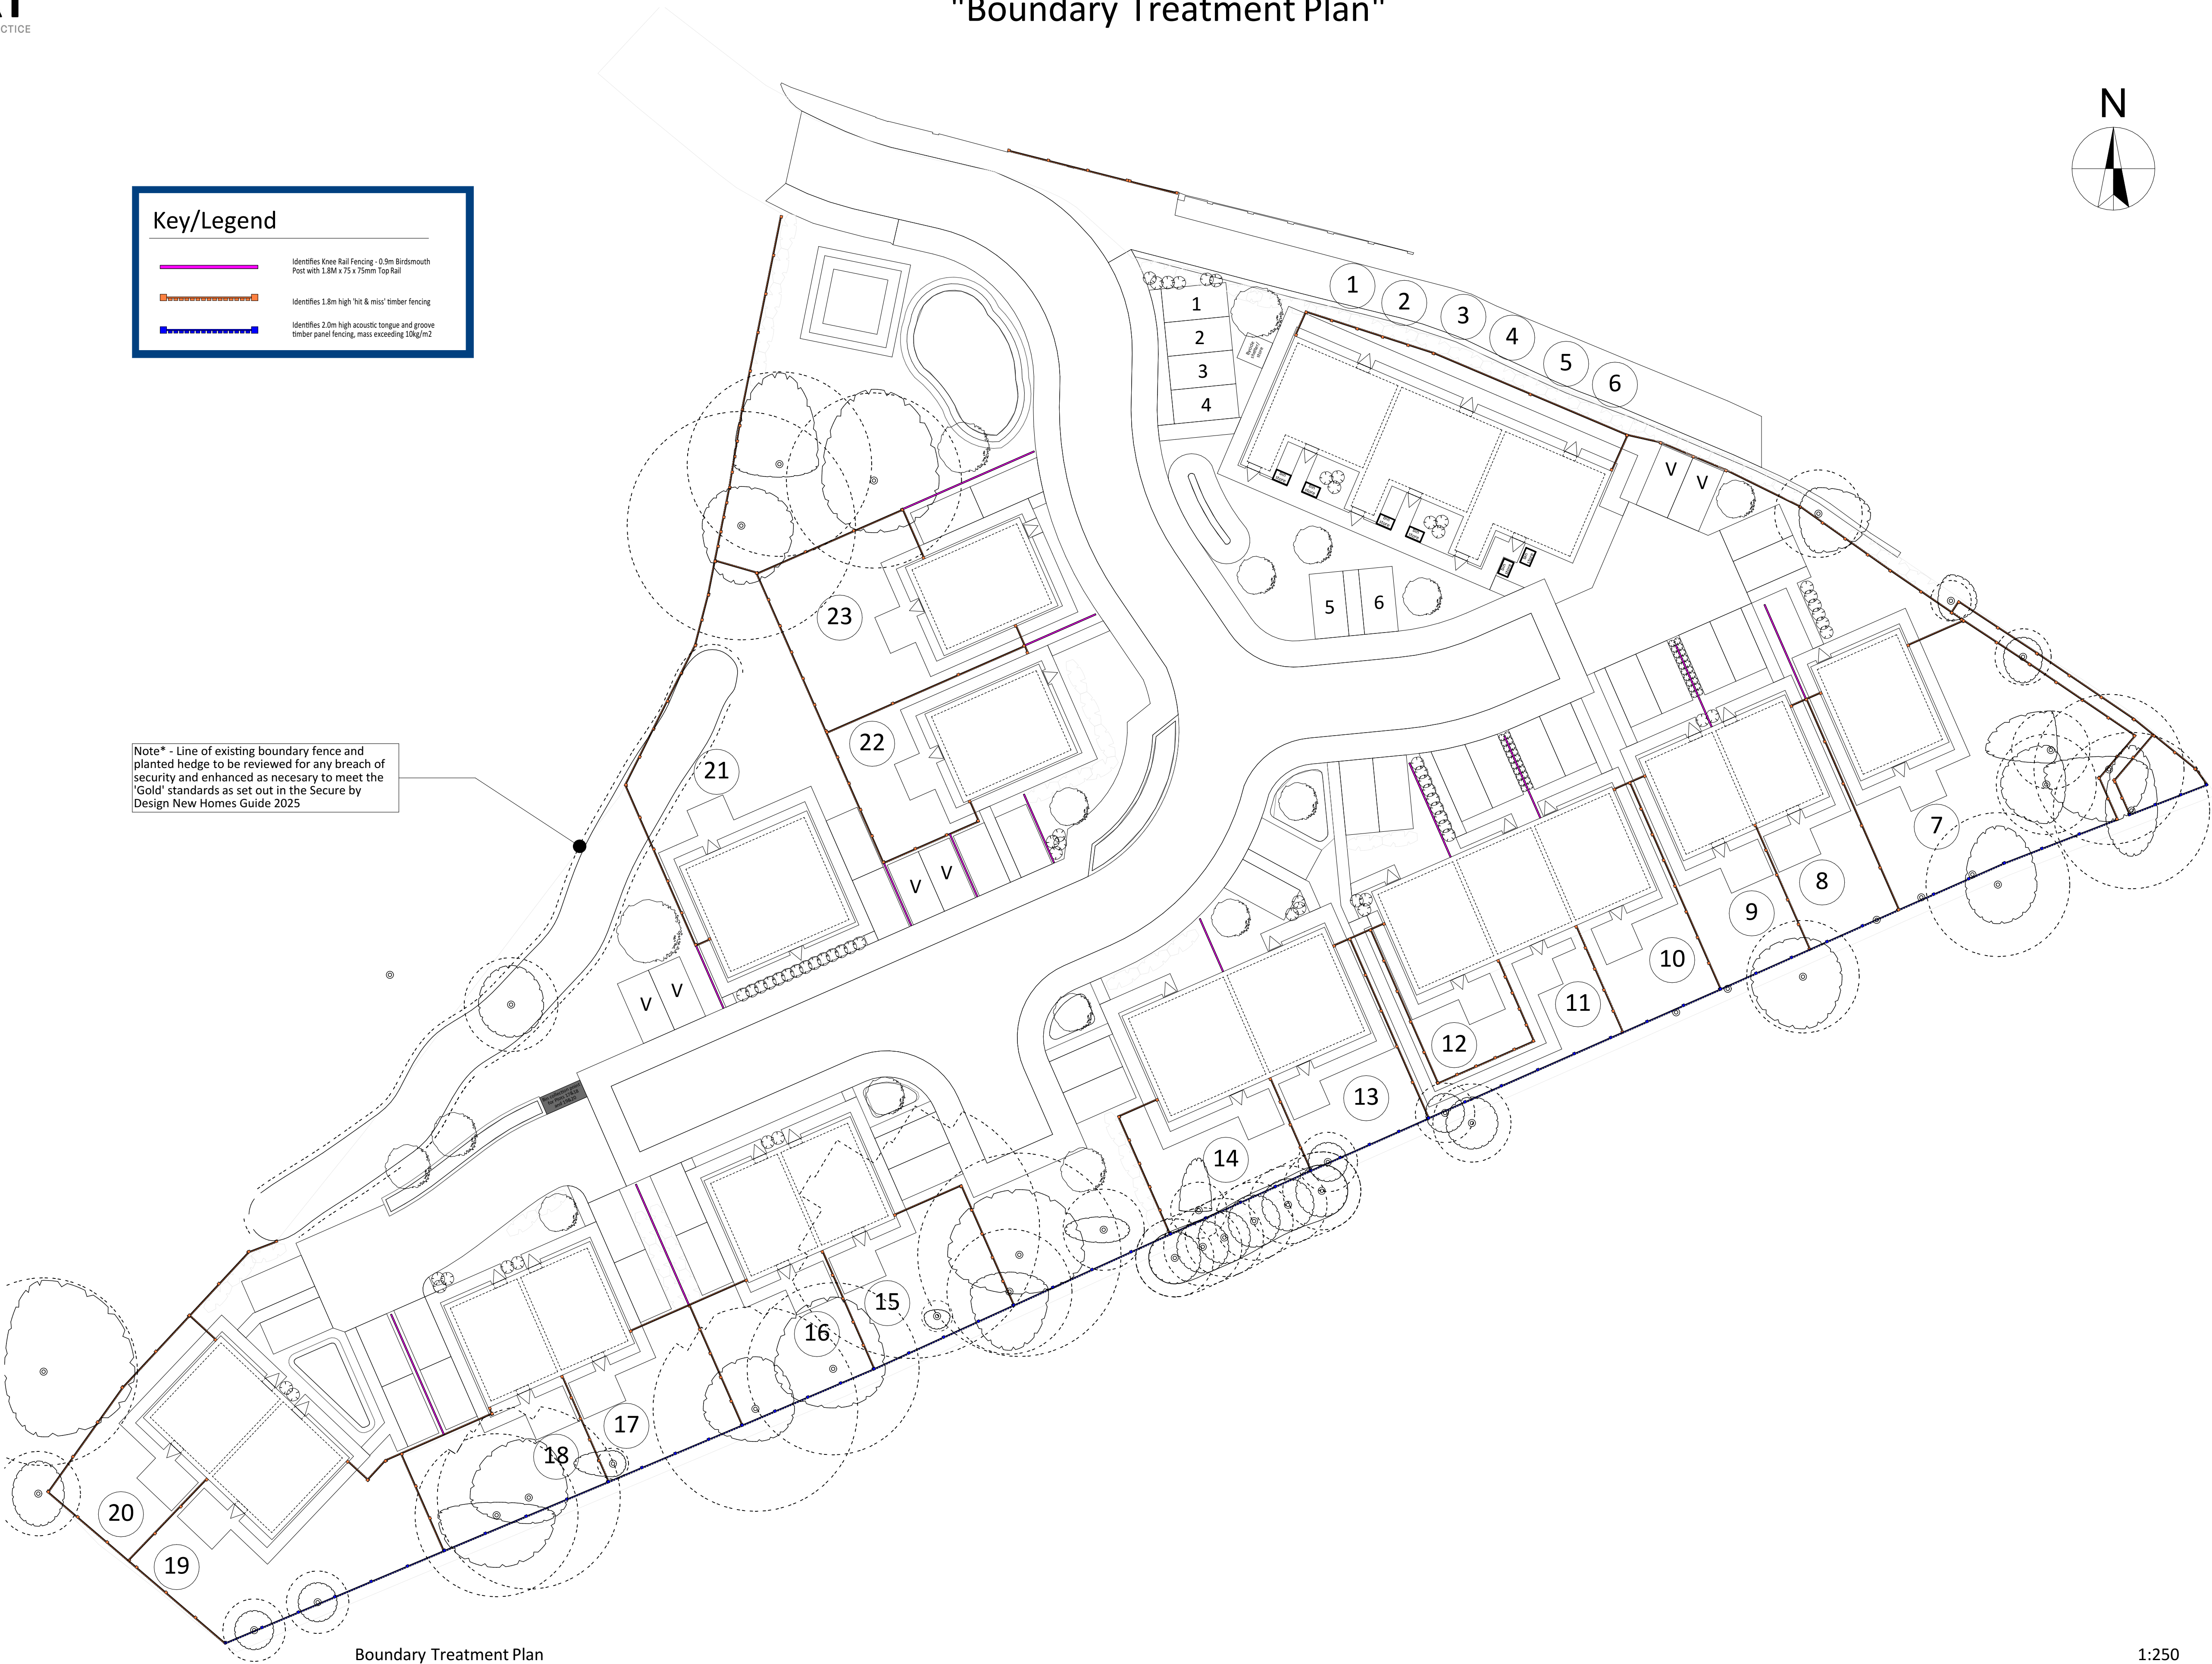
CTICE

"Boundary Treatment Plan"

N

Key/Legend

Identifies Knee Rail Fencing - 0.9m Birdsmouth Post with 1.8M x 75 x 75mm Top Rail

Identifies 1.8m high 'hit & miss' timber fencing

Identifies 2.0m high acoustic tongue and groove timber panel fencing, mass exceeding 10kg/m2

Note* - Line of existing boundary fence and planted hedge to be reviewed for any breach of security and enhanced as necesary to meet the 'Gold' standards as set out in the Secure by Design New Homes Guide 2025

1 2 3 4 5 6

1 2 3 4

5 6

V V

V V

V V

7 8 9 10 11 12 13 14 15 16 17 18 19 20 21 22 23

Boundary Treatment Plan

1:250